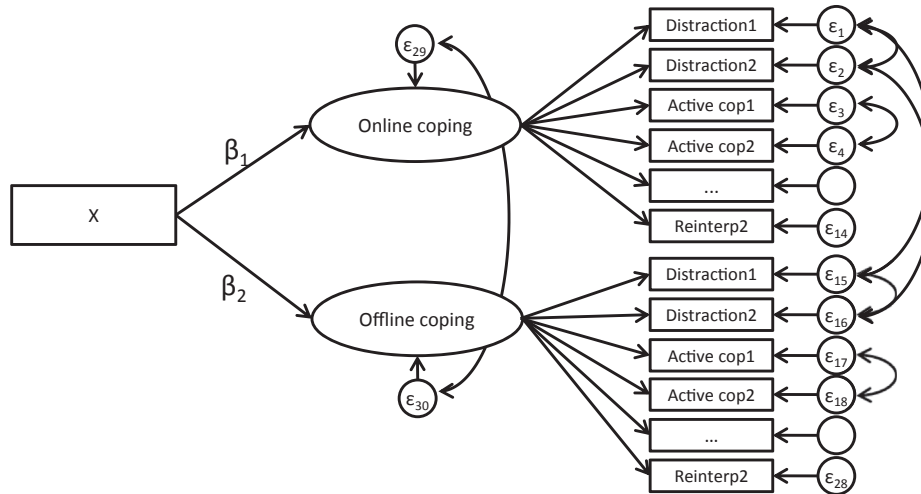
$\varepsilon_{29}$

$\beta_1$

Online coping

X

$\beta_2$

Offline coping

$\varepsilon_{30}$

Distraction1 $\varepsilon_1$

Distraction2 $\varepsilon_2$

Active cop1 $\varepsilon_3$

Active cop2 $\varepsilon_4$

...

Reinterp2 $\varepsilon_{14}$

Distraction1 $\varepsilon_{15}$

Distraction2 $\varepsilon_{16}$

Active cop1 $\varepsilon_{17}$

Active cop2 $\varepsilon_{18}$

...

Reinterp2 $\varepsilon_{28}$